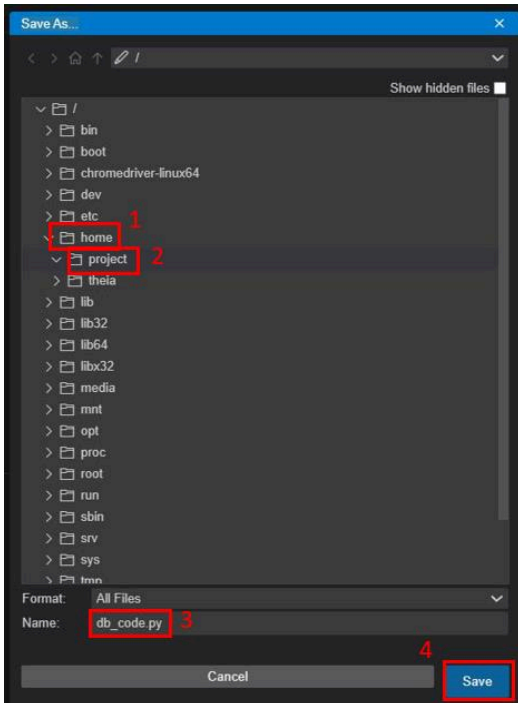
Save As...

/

Show hidden files

/
bin
boot
chromedriver-linux64
dev
etc
home 1
project 2
theia
lib
lib32
lib64
libx32
media
mnt
opt
proc
root
run
sbin
srv
sys
tmp

Format: All Files
Name: db_code.py 3

4
Cancel
Save